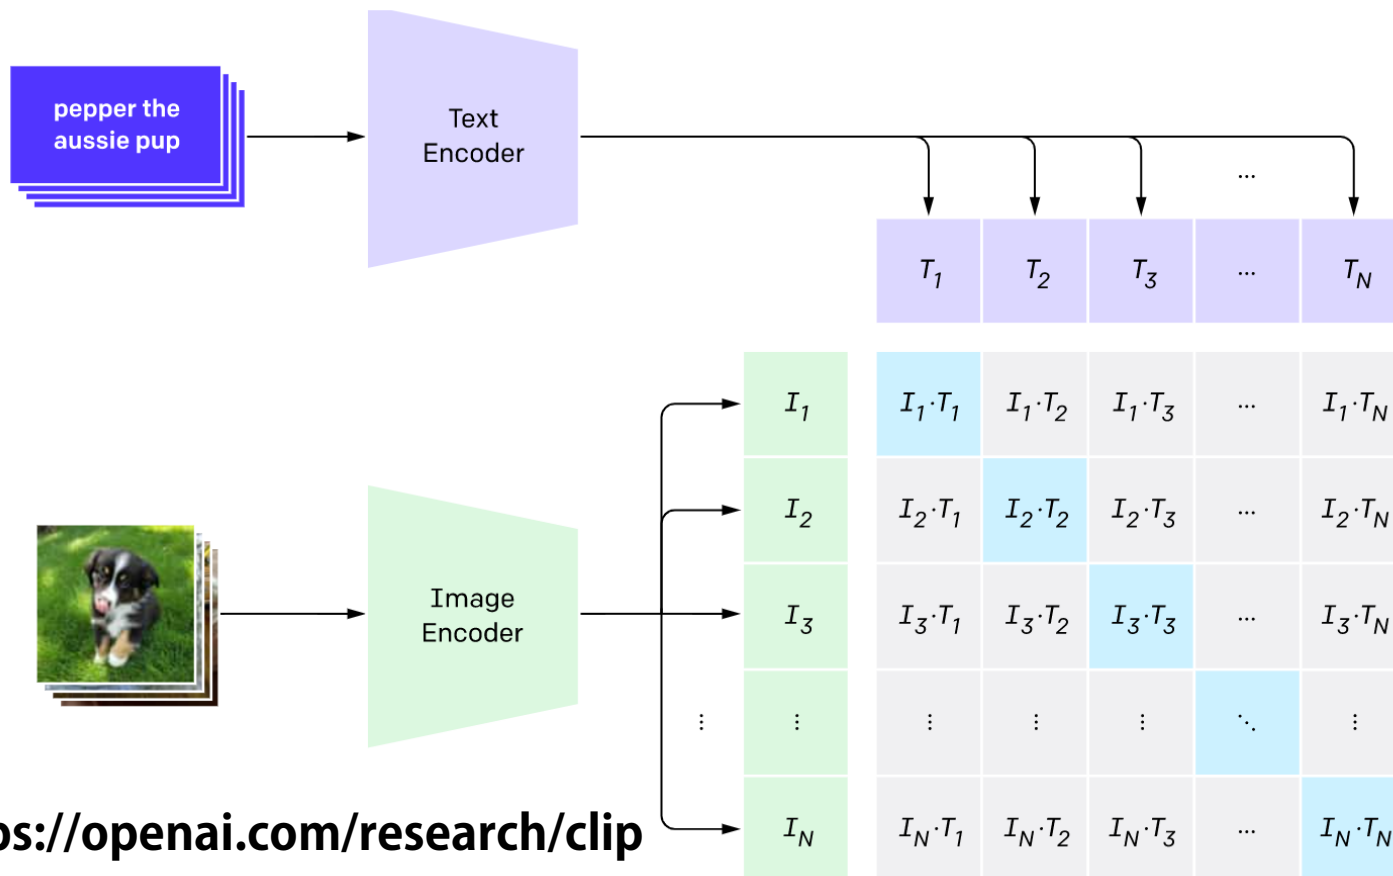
pepper the aussie pup

Text Encoder

...

$T_1$ | $T_2$ | $T_3$ | ... | $T_N$

Image Encoder

|  |  |  |  |  |  |
|---|---|---|---|---|---|
| $I_1$ | $I_1 \cdot T_1$ | $I_1 \cdot T_2$ | $I_1 \cdot T_3$ | ... | $I_1 \cdot T_N$ |
| $I_2$ | $I_2 \cdot T_1$ | $I_2 \cdot T_2$ | $I_2 \cdot T_3$ | ... | $I_2 \cdot T_N$ |
| $I_3$ | $I_3 \cdot T_1$ | $I_3 \cdot T_2$ | $I_3 \cdot T_3$ | ... | $I_3 \cdot T_N$ |
| ⋮ | ⋮ | ⋮ | ⋮ | ⋱ | ⋮ |
| $I_N$ | $I_N \cdot T_1$ | $I_N \cdot T_2$ | $I_N \cdot T_3$ | ... | $I_N \cdot T_N$ |

⋮

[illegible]s://openai.com/research/clip